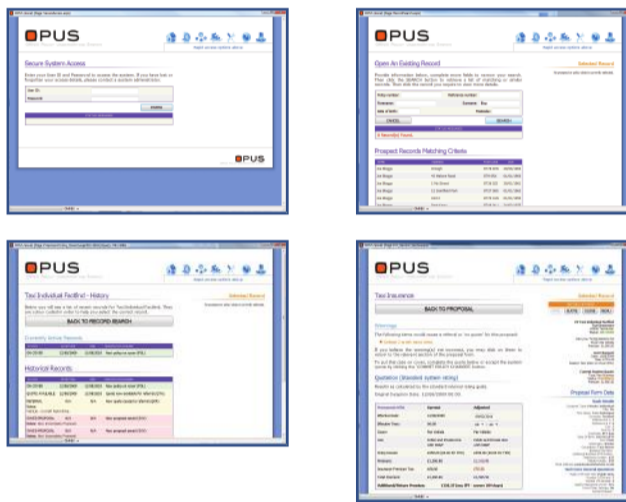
OPUS

Secure System Access

OPUS

OPUS

Open An Existing Record

Prospect Records Matching Criteria

OPUS

Taxi Individual Fastfind - History

BACK TO RECORD SEARCH

Historical Records

OPUS

Taxi Insurance

BACK TO PROPOSAL

Quotation (Standard system rating)

Proposal Form Data